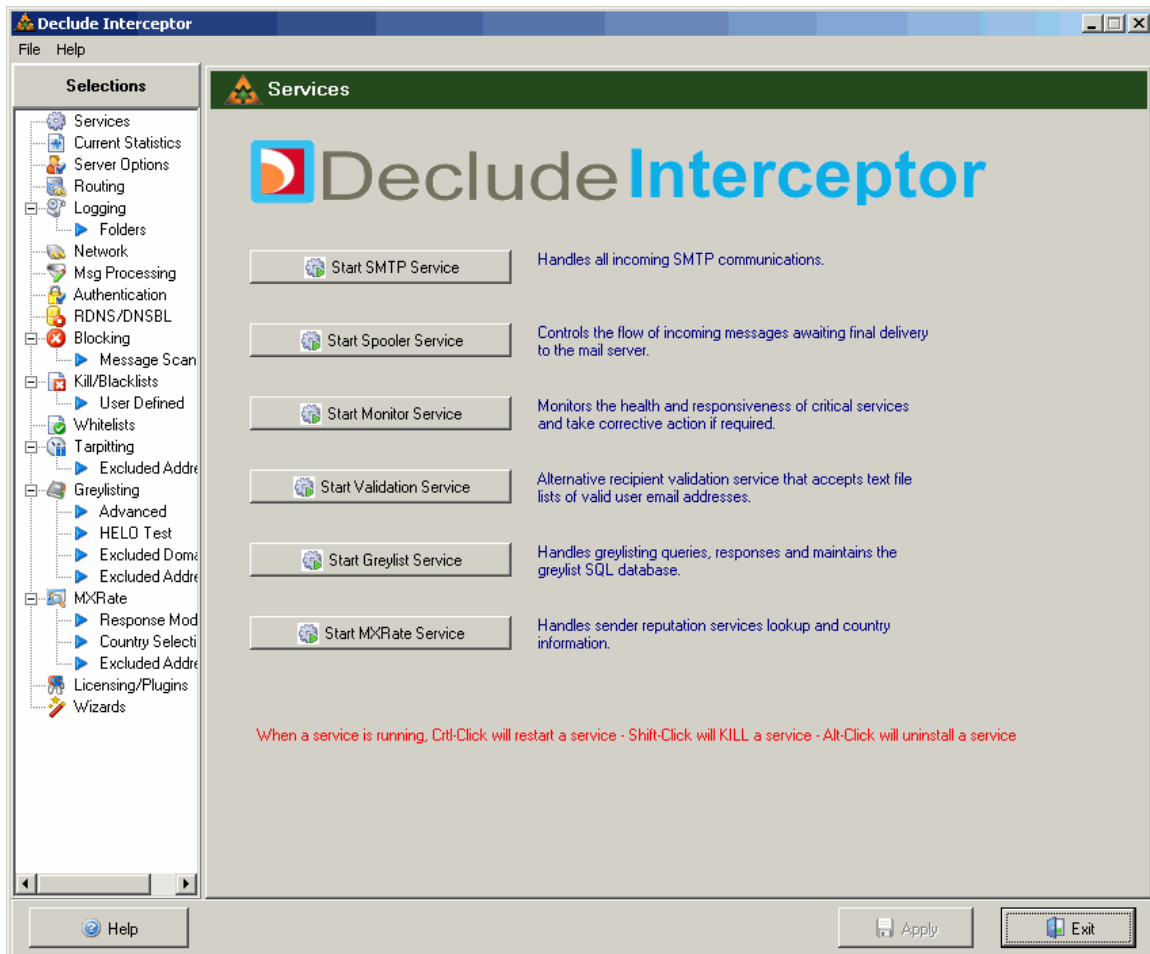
Declude Interceptor

File Help

Selections

Services
Current Statistics
Server Options
Routing
Logging
Folders
Network
Msg Processing
Authentication
RDNS/DNSBL
Blocking
Message Scan
Kill/Blacklists
User Defined
Whitelists
Tarpitting
Excluded Addre
Greylisting
Advanced
HELO Test
Excluded Doma
Excluded Addre
MXRate
Response Mod
Country Selecti
Excluded Addre
Licensing/Plugins
Wizards

Services

Declude Interceptor

Start SMTP Service
Handles all incoming SMTP communications.

Start Spooler Service
Controls the flow of incoming messages awaiting final delivery to the mail server.

Start Monitor Service
Monitors the health and responsiveness of critical services and take corrective action if required.

Start Validation Service
Alternative recipient validation service that accepts text file lists of valid user email addresses.

Start Greylist Service
Handles greylisting queries, responses and maintains the greylist SQL database.

Start MXRate Service
Handles sender reputation services lookup and country information.

When a service is running, Crtl-Click will restart a service - Shift-Click will KILL a service - Alt-Click will uninstall a service

Help

Apply

Exit